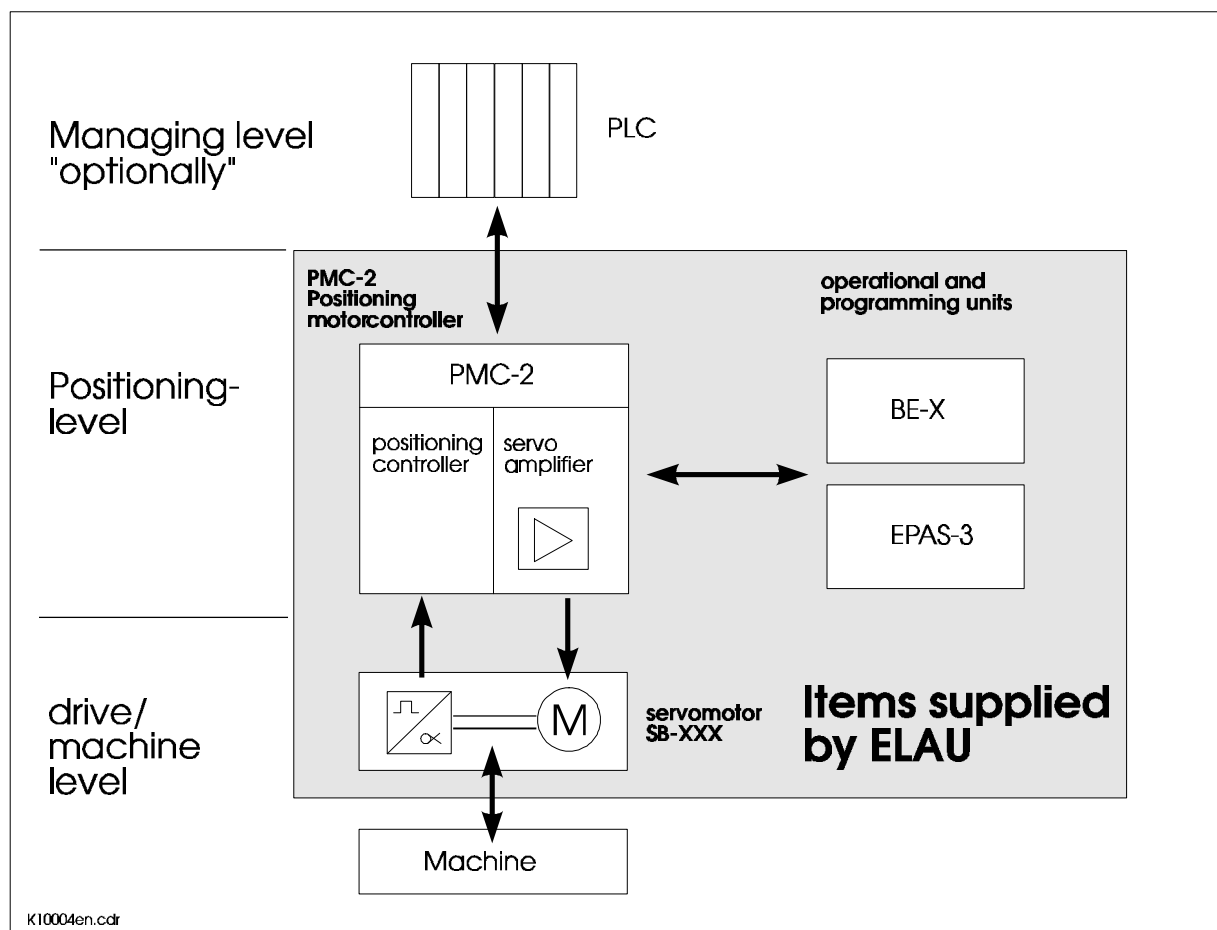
Managing level "optionally"

PLC

Positioning-level

PMC-2 Positioning motorcontroller

operational and programming units

PMC-2

positioning controller

servo amplifier

BE-X

EPAS-3

drive/ machine level

M

servomotor SB-XXX

Items supplied by ELAU

Machine

K10004en.cdr